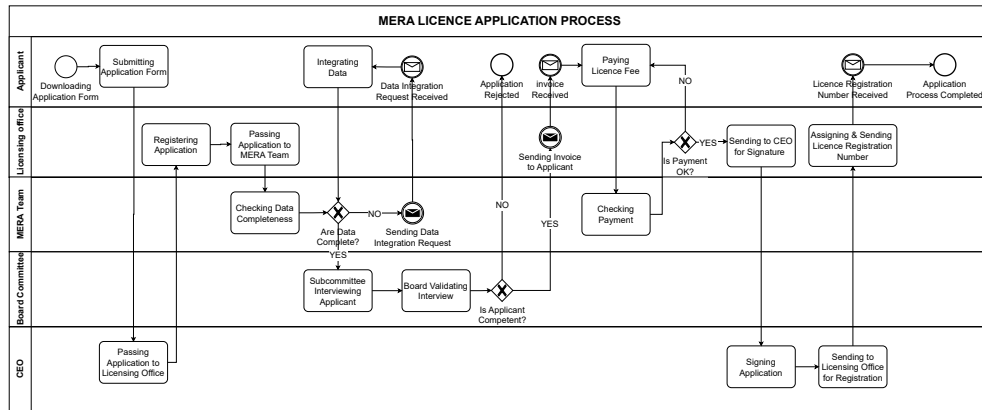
MERA LICENCE APPLICATION PROCESS

Applicant
Licensing office
MERA Team
Board Committee
CEO

Downloading Application Form
Submitting Application Form
Integrating Data
Data Integration Request Received
Application Rejected
Invoice Received
Paying Licence Fee
NO
Licence Registration Number Received
Application Process Completed

Registering Application
Passing Application to MERA Team
Sending Invoice to Applicant
YES
Is Payment OK?
Sending to CEO for Signature
Assigning & Sending Licence Registration Number

Checking Data Completeness
Are Data Complete?
NO
Sending Data Integration Request
NO
YES
Checking Payment

YES
Subcommittee Interviewing Applicant
Board Validating Interview
Is Applicant Competent?

Passing Application to Licensing Office
Signing Application
Sending to Licensing Office for Registration